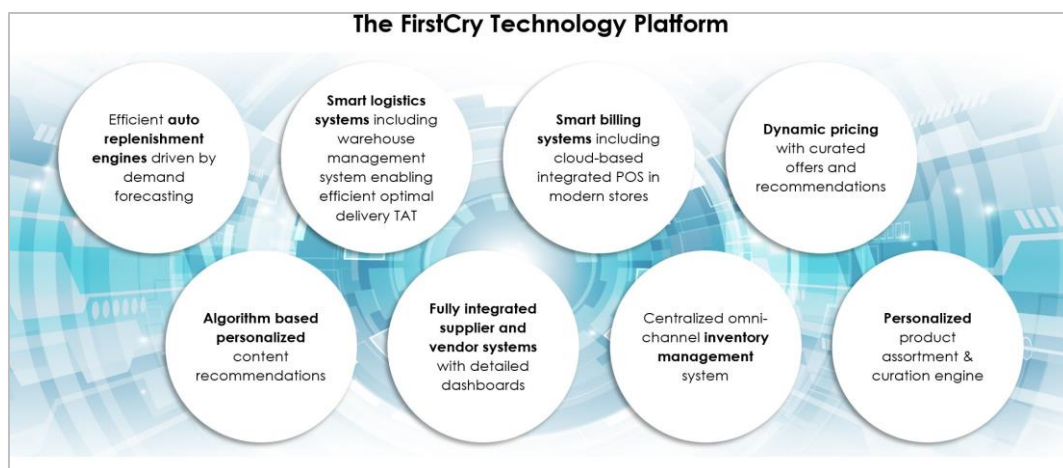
The FirstCry Technology Platform

Efficient auto replenishment engines driven by demand forecasting

Smart logistics systems including warehouse management system enabling efficient optimal delivery TAT

Smart billing systems including cloud-based integrated POS in modern stores

Dynamic pricing with curated offers and recommendations

Algorithm based personalized content recommendations

Fully integrated supplier and vendor systems with detailed dashboards

Centralized omni-channel inventory management system

Personalized product assortment & curation engine